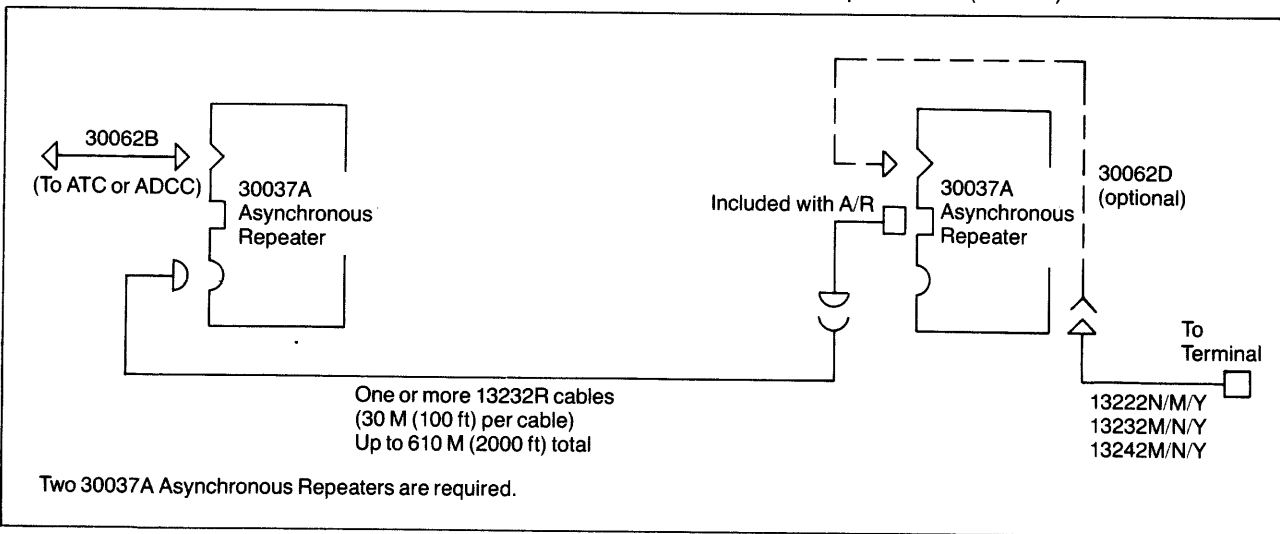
30062B
(To ATC or ADCC)

30037A Asynchronous Repeater

Included with A/R

30037A Asynchronous Repeater

30062D (optional)

To Terminal

One or more 13232R cables (30 M (100 ft) per cable) Up to 610 M (2000 ft) total

13222N/M/Y
13232M/N/Y
13242M/N/Y

Two 30037A Asynchronous Repeaters are required.